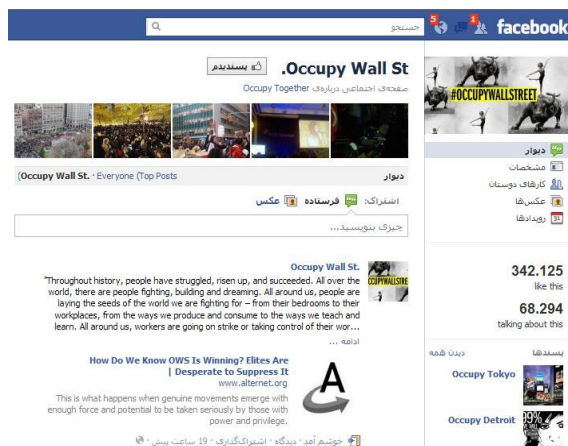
facebook 1 5 جستجو

.Occupy Wall St بپسندیدم
صفحه‌ی اجتماعی درباره‌ی Occupy Together

#OCCUPYWALLSTREET

دیوار
مشخصات
کارهای دوستان
عکس‌ها
رویدادها

دیوار (Occupy Wall St. · Everyone (Top Posts

اشتراک: فرستاده عکس
چیزی بنویسید...

Occupy Wall St.
"Throughout history, people have struggled, risen up, and succeeded. All over the world, there are people fighting, building and dreaming. All around us, people are laying the seeds of the world we are fighting for – from their bedrooms to their workplaces, from the ways we produce and consume to the ways we teach and learn. All around us, workers are going on strike or taking control of their wor...
ادامه ...

How Do We Know OWS Is Winning? Elites Are | Desperate to Suppress It
www.alternet.org
This is what happens when genuine movements emerge with enough force and potential to be taken seriously by those with power and privilege.

خوشم آمد · دیدگاه · اشتراک‌گذاری · 19 ساعت پیش ·

342.125
like this
68.294
talking about this

پسندها دیدن همه
Occupy Tokyo
Occupy Detroit